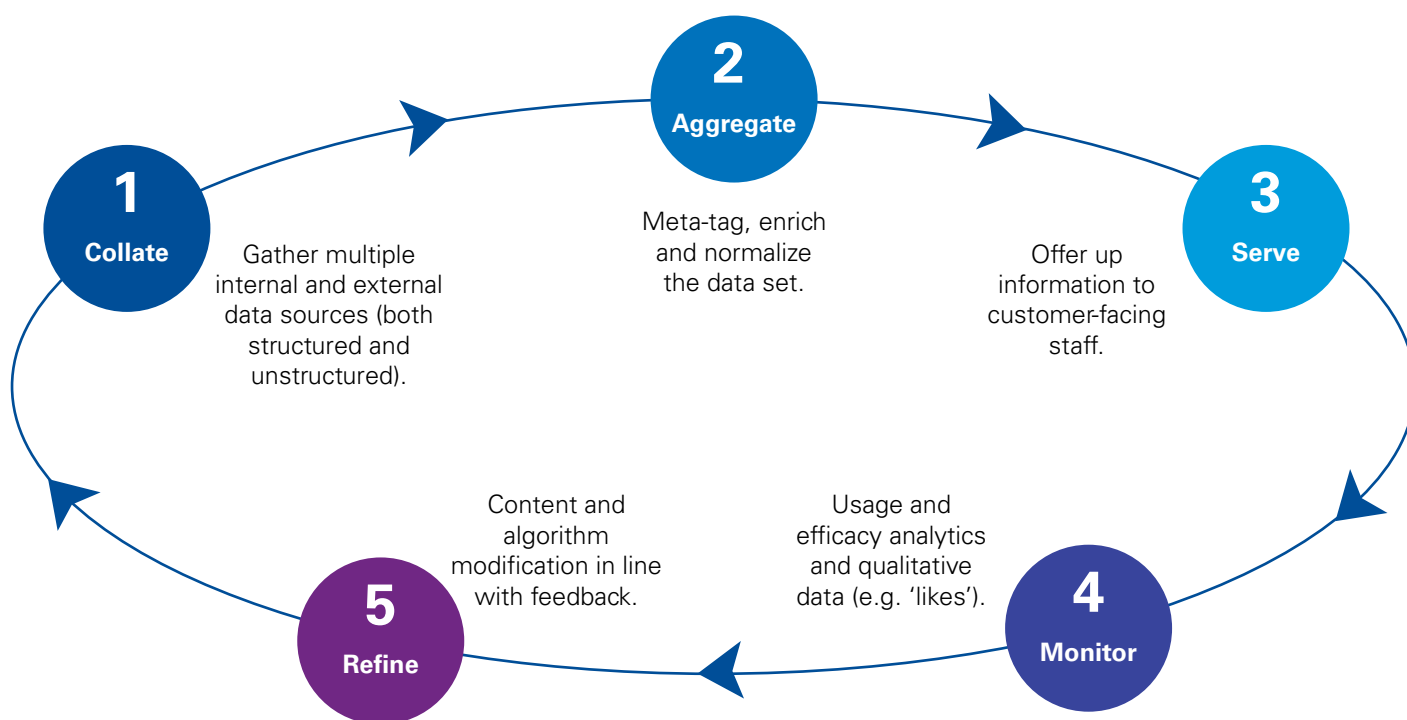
2
Aggregate

1
Collate

Meta-tag, enrich and normalize the data set.

3
Serve

Gather multiple internal and external data sources (both structured and unstructured).

Offer up information to customer-facing staff.

Content and algorithm modification in line with feedback.

Usage and efficacy analytics and qualitative data (e.g. 'likes').

5
Refine

4
Monitor